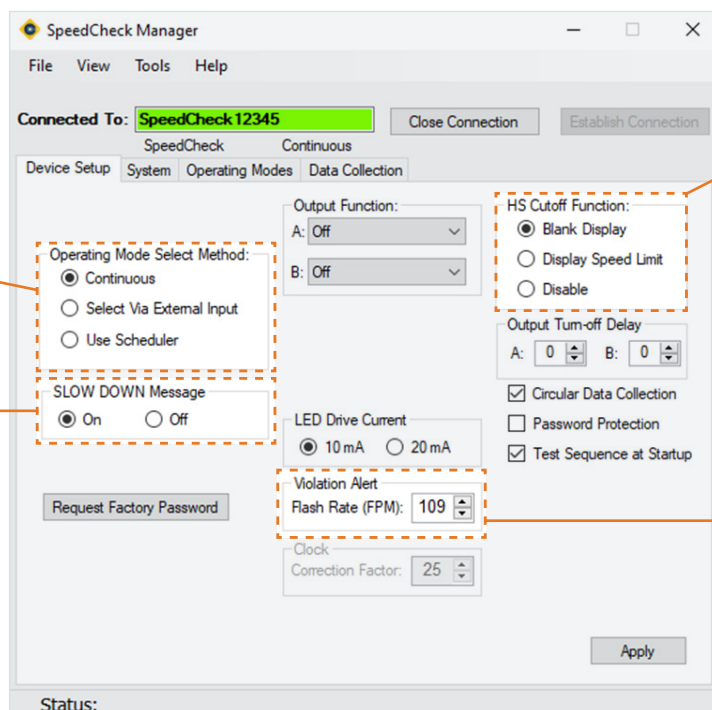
SpeedCheck Manager

File View Tools Help

Connected To: SpeedCheck12345
SpeedCheck Continuous

Close Connection

Establish Connection

Device Setup System Operating Modes Data Collection

Operating Mode Select Method:
Continuous
Select Via External Input
Use Scheduler

SLOW DOWN Message
On Off

Request Factory Password

Output Function:
A: Off
B: Off

LED Drive Current
10 mA 20 mA

Violation Alert
Flash Rate (FPM): 109

Clock
Correction Factor: 25

HS Cutoff Function:
Blank Display
Display Speed Limit
Disable

Output Turn-off Delay
A: 0 B: 0

Circular Data Collection
Password Protection
Test Sequence at Startup

Apply

Status: